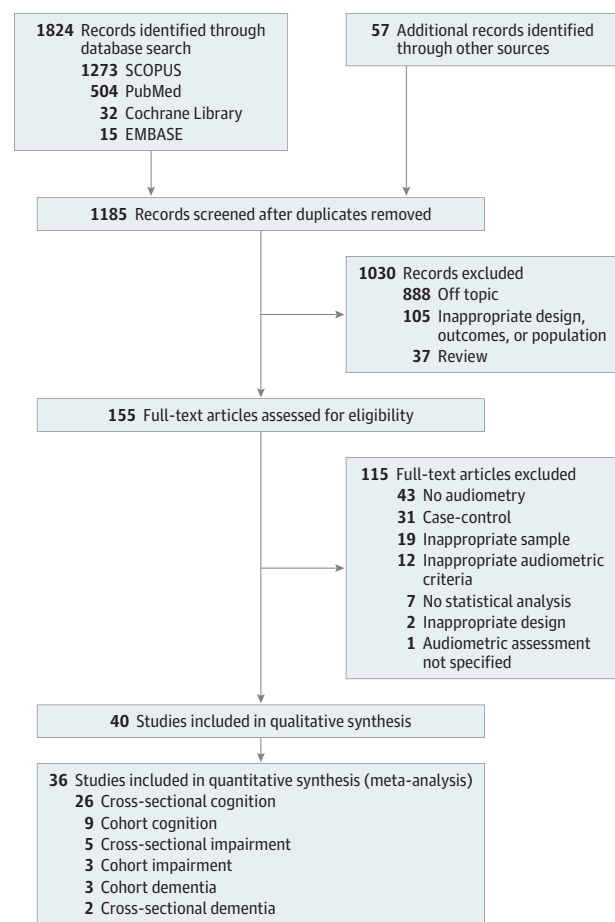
**1824** Records identified through database search
**1273** SCOPUS
**504** PubMed
**32** Cochrane Library
**15** EMBASE

**57** Additional records identified through other sources

**1185** Records screened after duplicates removed

**1030** Records excluded
**888** Off topic
**105** Inappropriate design, outcomes, or population
**37** Review

**155** Full-text articles assessed for eligibility

**115** Full-text articles excluded
**43** No audiometry
**31** Case-control
**19** Inappropriate sample
**12** Inappropriate audiometric criteria
**7** No statistical analysis
**2** Inappropriate design
**1** Audiometric assessment not specified

**40** Studies included in qualitative synthesis

**36** Studies included in quantitative synthesis (meta-analysis)
**26** Cross-sectional cognition
**9** Cohort cognition
**5** Cross-sectional impairment
**3** Cohort impairment
**3** Cohort dementia
**2** Cross-sectional dementia